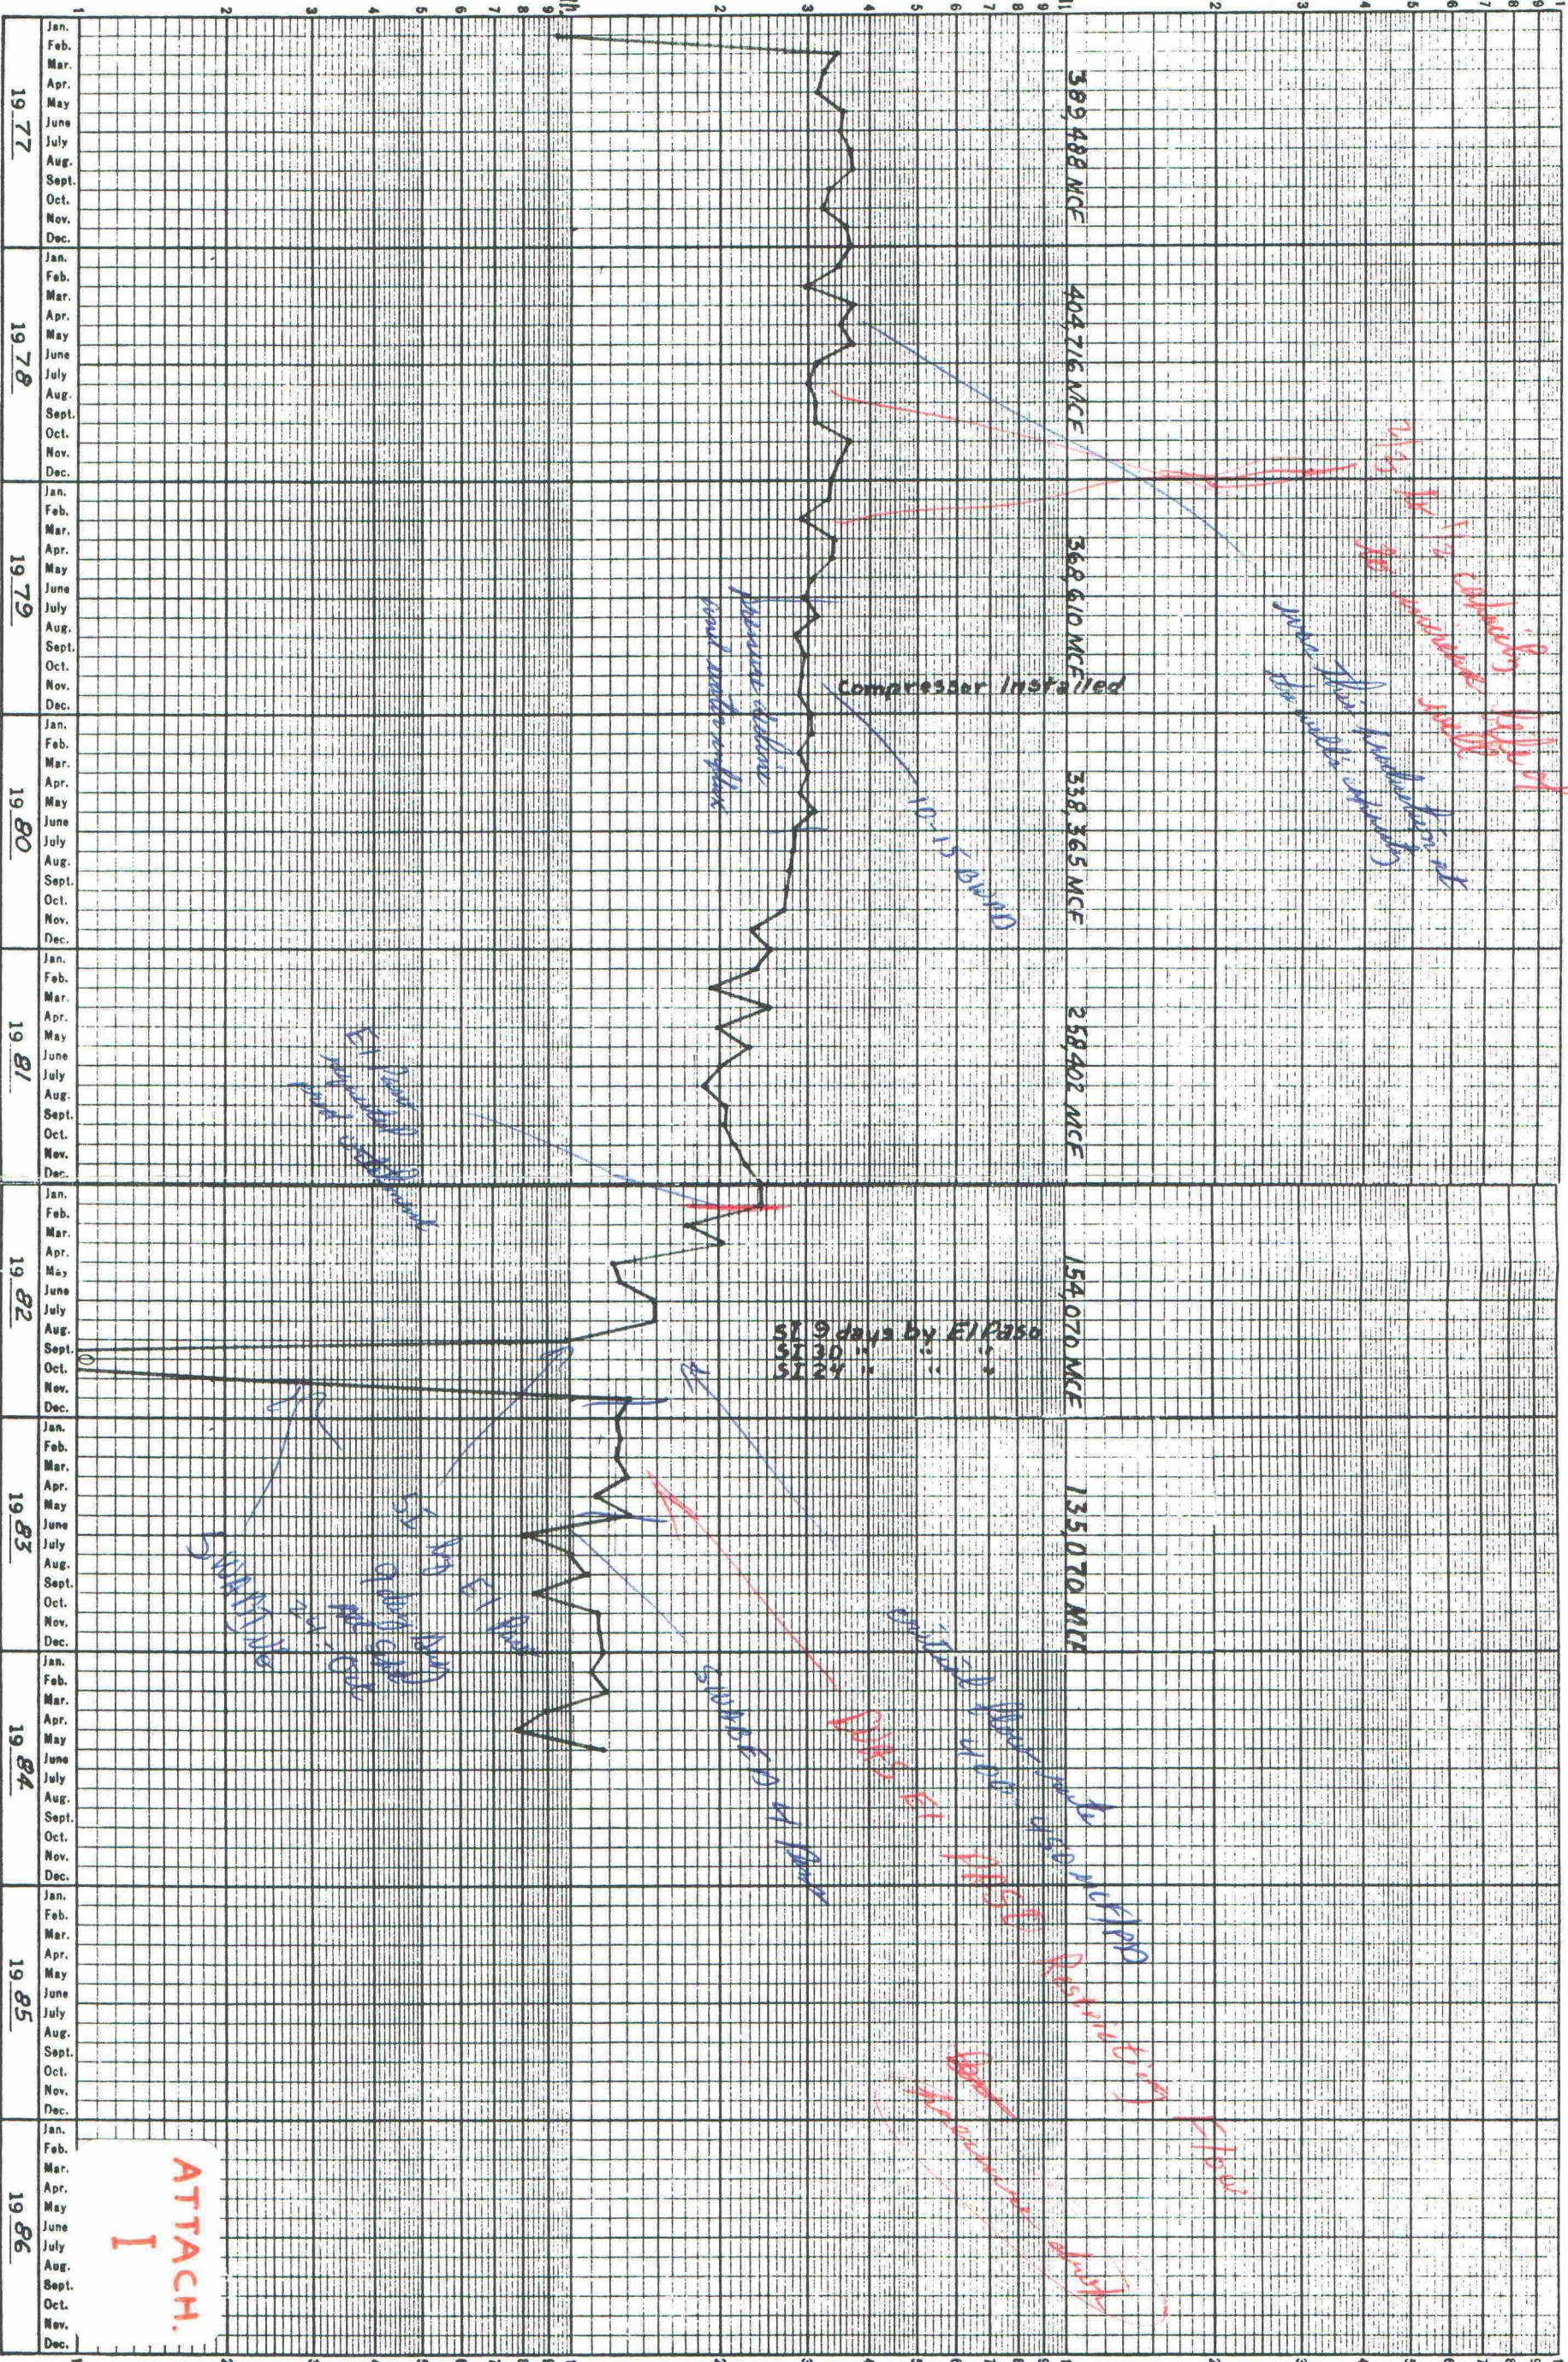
19 77
Jan. Feb. Mar. Apr. May June July Aug. Sept. Oct. Nov. Dec.
399,488 MCF

19 78
Jan. Feb. Mar. Apr. May June July Aug. Sept. Oct. Nov. Dec.
404,716 MCF

19 79
Jan. Feb. Mar. Apr. May June July Aug. Sept. Oct. Nov. Dec.
368,610 MCF

Compressor Installed

19 80
Jan. Feb. Mar. Apr. May June July Aug. Sept. Oct. Nov. Dec.
338,365 MCF

19 81
Jan. Feb. Mar. Apr. May June July Aug. Sept. Oct. Nov. Dec.
258,402 MCF

19 82
Jan. Feb. Mar. Apr. May June July Aug. Sept. Oct. Nov. Dec.
154,070 MCF

SI 9 days by El Paso
SI 30 " " "
SI 24 " " "

19 83
Jan. Feb. Mar. Apr. May June July Aug. Sept. Oct. Nov. Dec.
135,070 MCF

19 84
Jan. Feb. Mar. Apr. May June July Aug. Sept. Oct. Nov. Dec.

19 85
Jan. Feb. Mar. Apr. May June July Aug. Sept. Oct. Nov. Dec.

19 86
Jan. Feb. Mar. Apr. May June July Aug. Sept. Oct. Nov. Dec.

ATTACH. I

pressure decline and water influx
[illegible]
El Paso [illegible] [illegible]
SI by El Paso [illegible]
SWD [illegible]
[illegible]
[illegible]
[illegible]
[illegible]